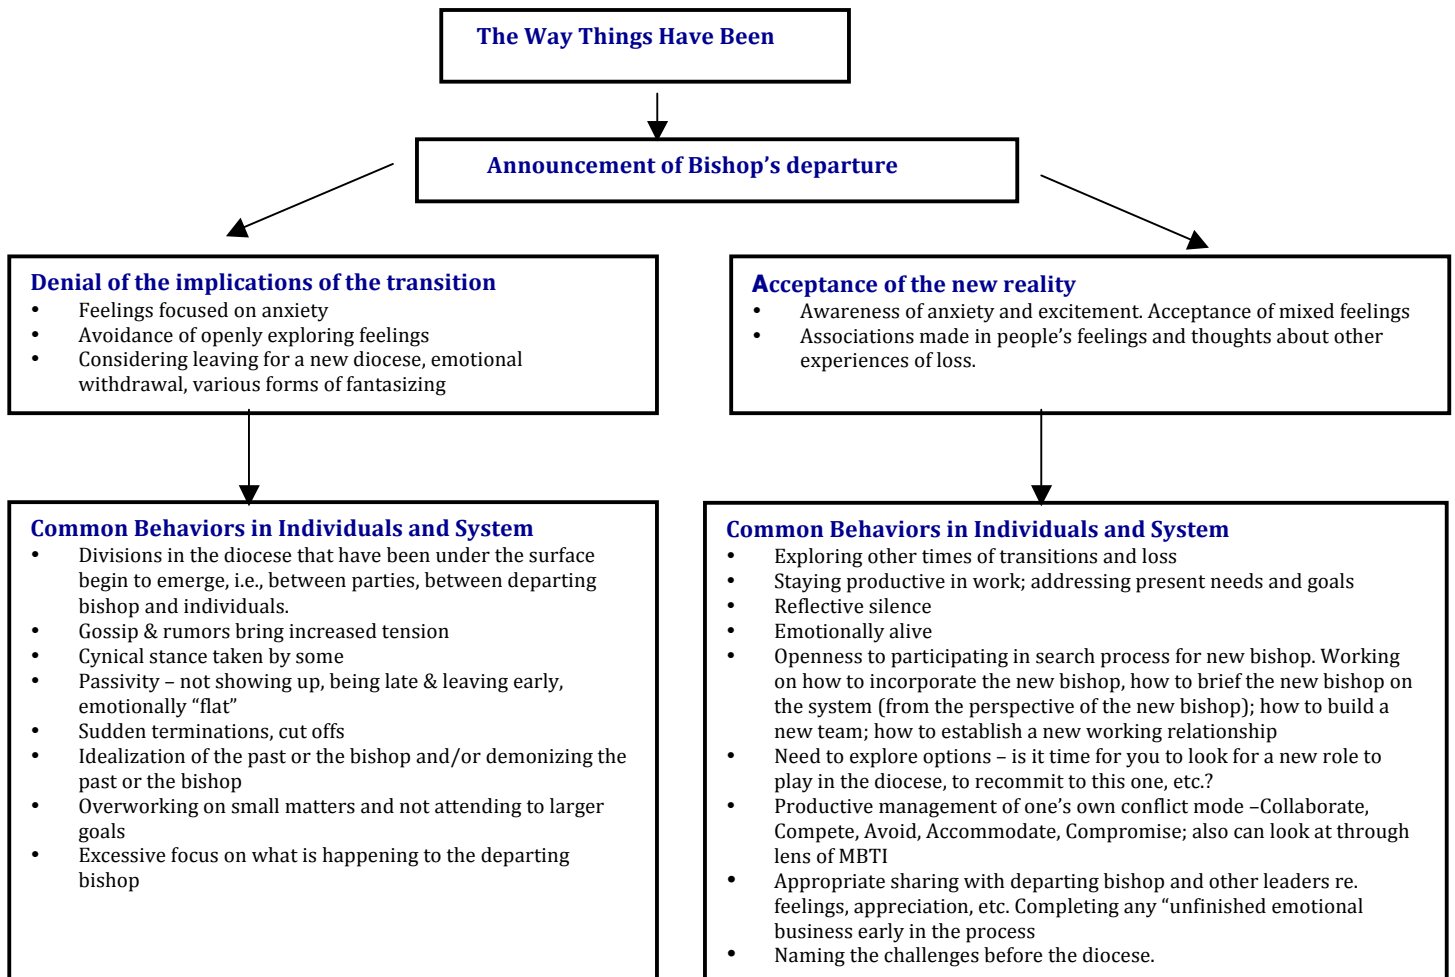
The Way Things Have Been

Announcement of Bishop's departure

Denial of the implications of the transition
- Feelings focused on anxiety
- Avoidance of openly exploring feelings
- Considering leaving for a new diocese, emotional withdrawal, various forms of fantasizing

Acceptance of the new reality
- Awareness of anxiety and excitement. Acceptance of mixed feelings
- Associations made in people's feelings and thoughts about other experiences of loss.

Common Behaviors in Individuals and System
- Divisions in the diocese that have been under the surface begin to emerge, i.e., between parties, between departing bishop and individuals.
- Gossip & rumors bring increased tension
- Cynical stance taken by some
- Passivity – not showing up, being late & leaving early, emotionally "flat"
- Sudden terminations, cut offs
- Idealization of the past or the bishop and/or demonizing the past or the bishop
- Overworking on small matters and not attending to larger goals
- Excessive focus on what is happening to the departing bishop

Common Behaviors in Individuals and System
- Exploring other times of transitions and loss
- Staying productive in work; addressing present needs and goals
- Reflective silence
- Emotionally alive
- Openness to participating in search process for new bishop. Working on how to incorporate the new bishop, how to brief the new bishop on the system (from the perspective of the new bishop); how to build a new team; how to establish a new working relationship
- Need to explore options – is it time for you to look for a new role to play in the diocese, to recommit to this one, etc.?
- Productive management of one's own conflict mode –Collaborate, Compete, Avoid, Accommodate, Compromise; also can look at through lens of MBTI
- Appropriate sharing with departing bishop and other leaders re. feelings, appreciation, etc. Completing any "unfinished emotional business early in the process
- Naming the challenges before the diocese.